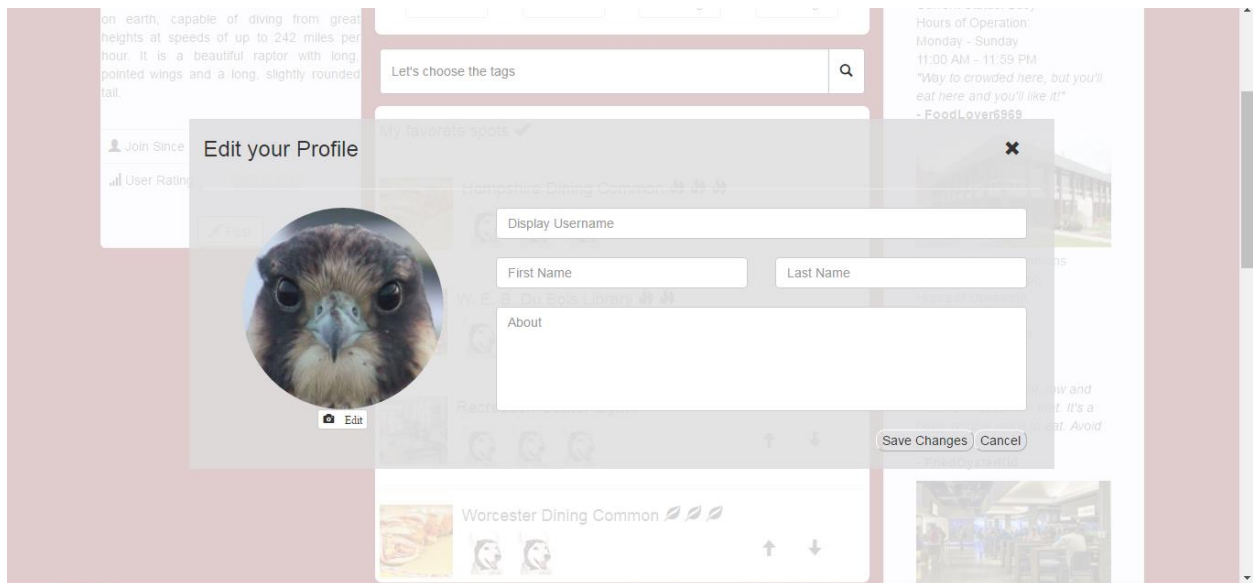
on earth, capable of diving from great heights at speeds of up to 242 miles per hour. It is a beautiful raptor with long, pointed wings and a long, slightly rounded tail.

Join Since

User Rating

Let's choose the tags

My favorite spots

Hampshire Dining Common

W. E. B. Du Bois Library

Recreation Center

Worcester Dining Common

Hours of Operation:
Monday - Sunday
11:00 AM - 11:59 PM
"Way to crowded here, but you'll eat here and you'll like it!"
- FoodLover6969

Edit your Profile

Display Username

First Name

Last Name

About

Edit

Save Changes

Cancel